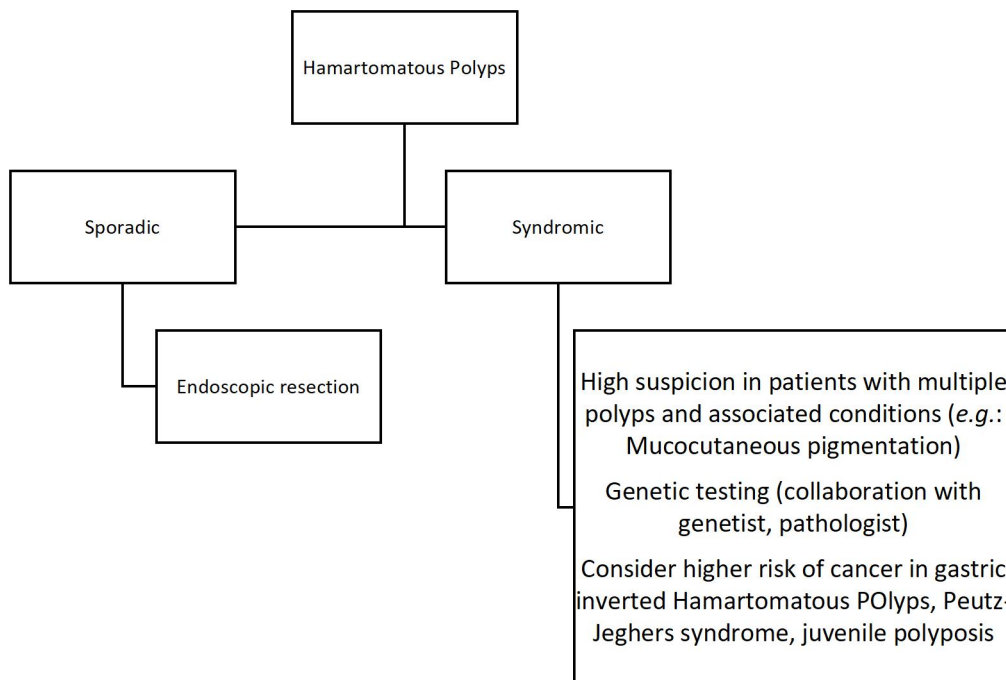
Hamartomatous Polyps

Sporadic

Syndromic

Endoscopic resection

High suspicion in patients with multiple polyps and associated conditions (*e.g.*: Mucocutaneous pigmentation)

Genetic testing (collaboration with genetist, pathologist)

Consider higher risk of cancer in gastric inverted Hamartomatous POlyps, Peutz-Jeghers syndrome, juvenile polyposis